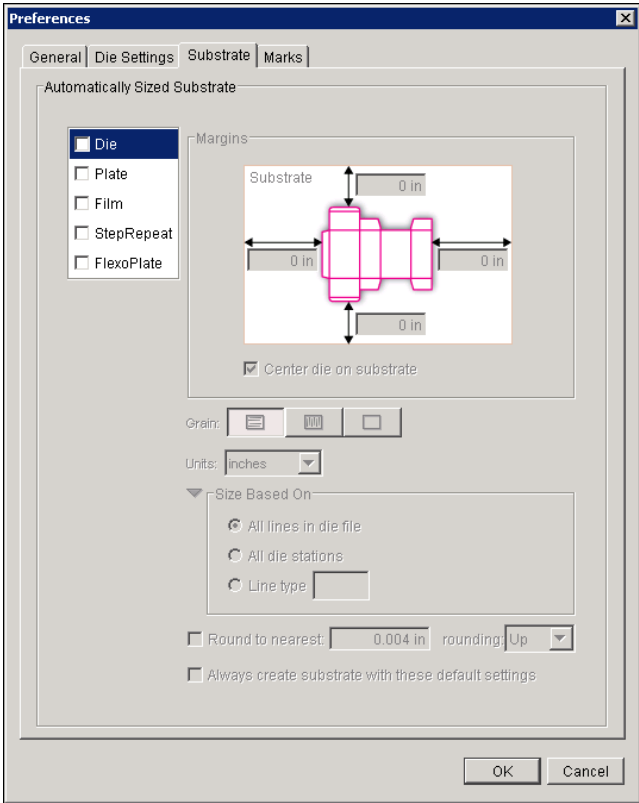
Preferences

General | Die Settings | Substrate | Marks

Automatically Sized Substrate

Die
Plate
Film
StepRepeat
FlexoPlate

Margins

Substrate
0 in
0 in
0 in
0 in

Center die on substrate

Grain:

Units: inches

Size Based On
All lines in die file
All die stations
Line type

Round to nearest: 0.004 in rounding: Up

Always create substrate with these default settings

OK
Cancel